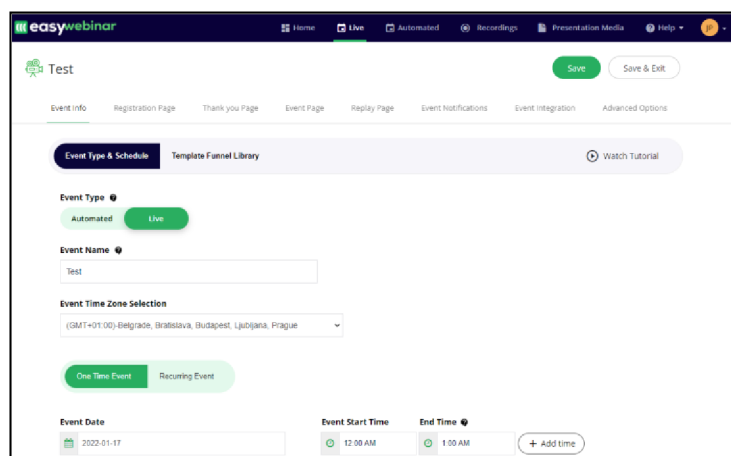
easywebinar

Home Live Automated Recordings Presentation Media Help JP

Test

Save Save & Exit

Event Info Registration Page Thank you Page Event Page Replay Page Event Notifications Event Integration Advanced Options

Event Type & Schedule Template Funnel Library Watch Tutorial

Event Type

Automated Live

Event Name

Test

Event Time Zone Selection

(GMT+01:00)-Belgrade, Bratislava, Budapest, Ljubljana, Prague

One Time Event Recurring Event

Event Date

2022-01-17

Event Start Time

12:00 AM

End Time

1:00 AM

+ Add time